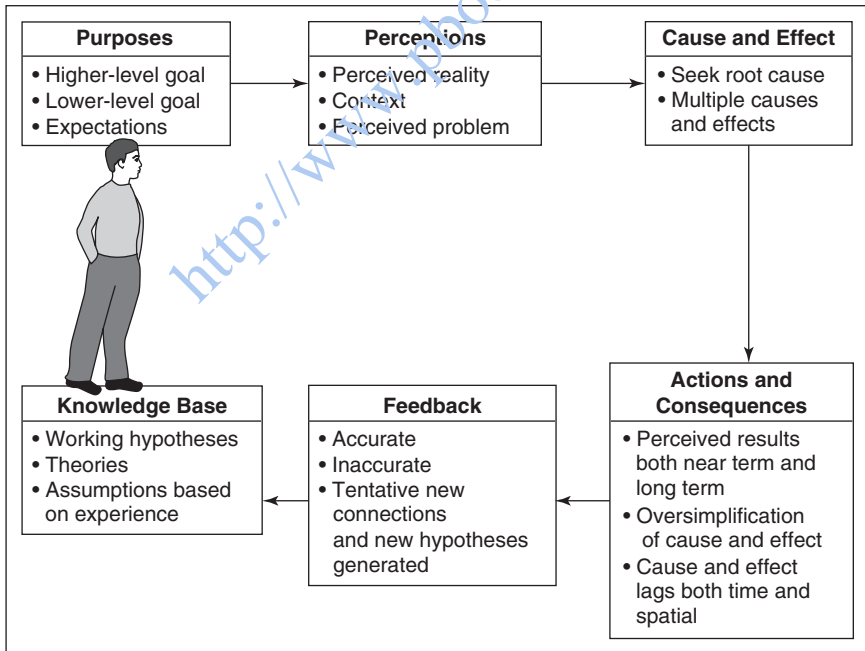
**Purposes**
• Higher-level goal
• Lower-level goal
• Expectations

**Perceptions**
• Perceived reality
• Context
• Perceived problem

**Cause and Effect**
• Seek root cause
• Multiple causes and effects

http://www.pbo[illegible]

**Knowledge Base**
• Working hypotheses
• Theories
• Assumptions based on experience

**Feedback**
• Accurate
• Inaccurate
• Tentative new connections and new hypotheses generated

**Actions and Consequences**
• Perceived results both near term and long term
• Oversimplification of cause and effect
• Cause and effect lags both time and spatial